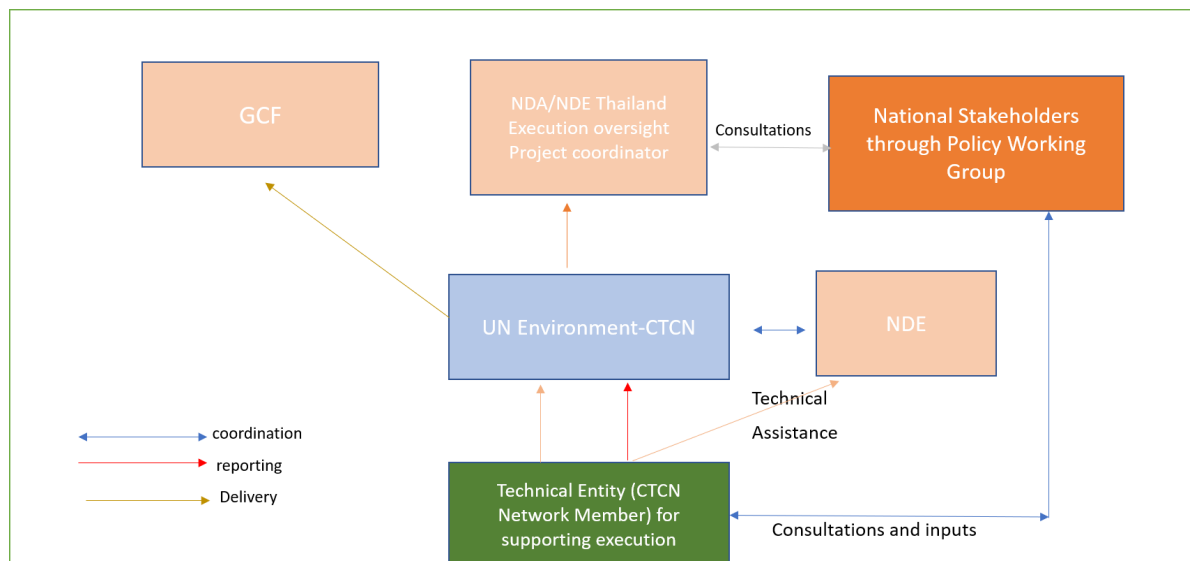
GCF

NDA/NDE Thailand
Execution oversight
Project coordinator

Consultations

National Stakeholders through Policy Working Group

UN Environment-CTCN

NDE

Technical Assistance

coordination

reporting

Delivery

Technical Entity (CTCN Network Member) for supporting execution

Consultations and inputs